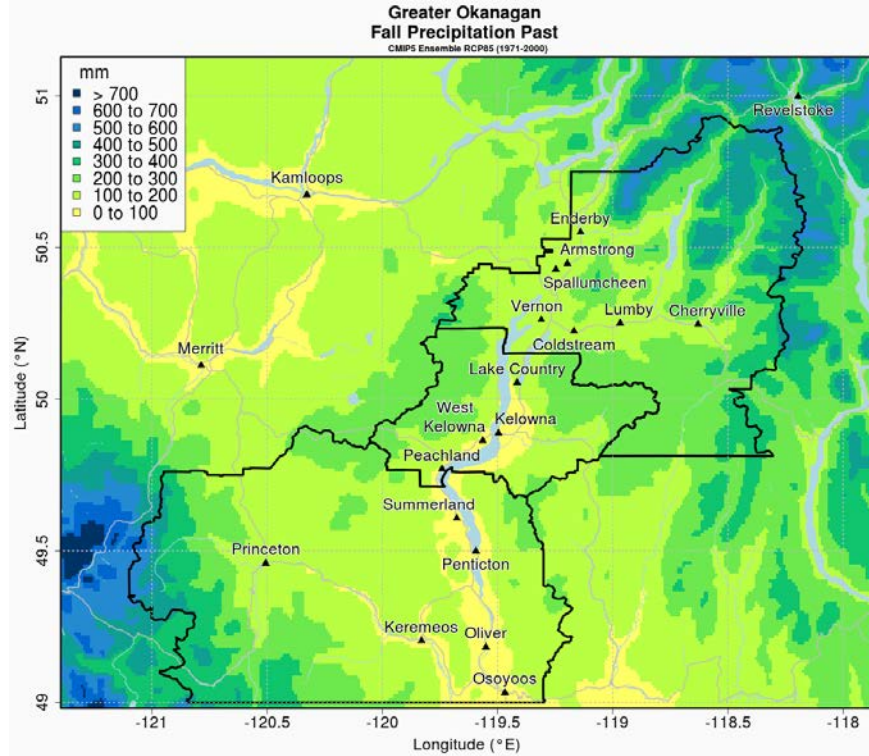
Greater Okanagan
Fall Precipitation Past
CMIP5 Ensemble RCP85 (1971-2000)

mm
> 700
600 to 700
500 to 600
400 to 500
300 to 400
200 to 300
100 to 200
0 to 100

Revelstoke
Kamloops
Enderby
Armstrong
Spallumcheen
Vernon
Lumby
Cherryville
Coldstream
Merritt
Lake Country
West Kelowna
Kelowna
Peachland
Summerland
Princeton
Penticton
Keremeos
Oliver
Osoyoos

Latitude (°N)
51
50.5
50
49.5
49

-121
-120.5
-120
-119.5
-119
-118.5
-118
Longitude (°E)